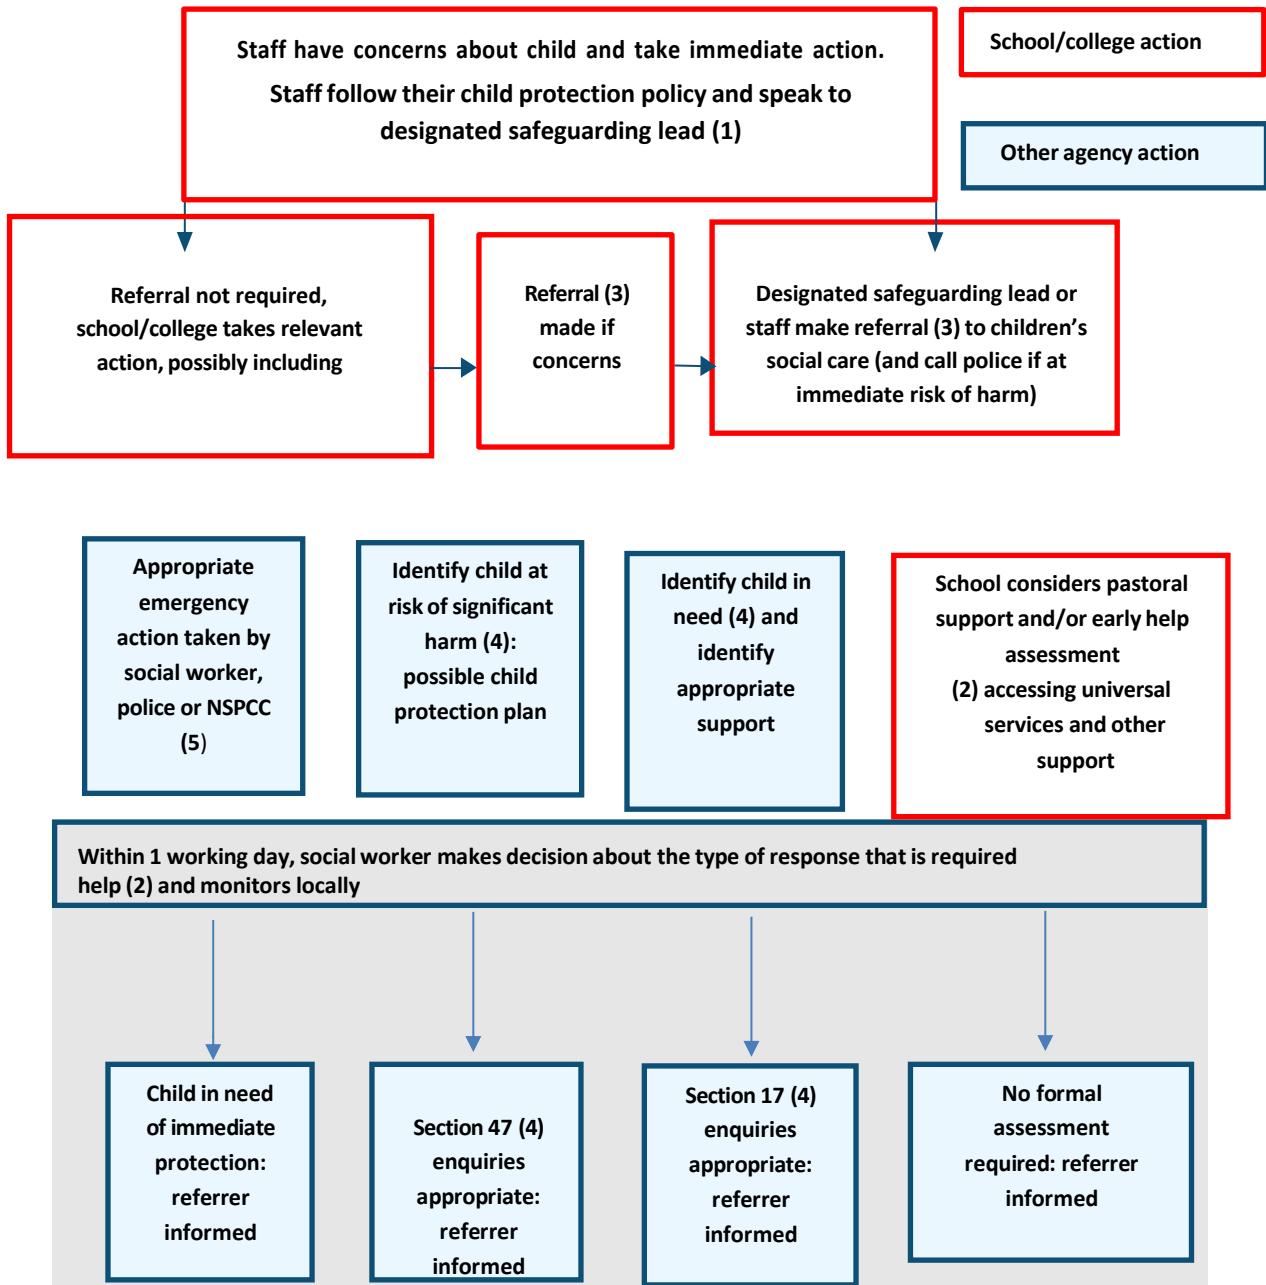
Staff have concerns about child and take immediate action. Staff follow their child protection policy and speak to designated safeguarding lead (1)

School/college action

Other agency action

Referral not required, school/college takes relevant action, possibly including

Referral (3) made if concerns

Designated safeguarding lead or staff make referral (3) to children's social care (and call police if at immediate risk of harm)

Appropriate emergency action taken by social worker, police or NSPCC (5)

Identify child at risk of significant harm (4): possible child protection plan

Identify child in need (4) and identify appropriate support

School considers pastoral support and/or early help assessment (2) accessing universal services and other support

Within 1 working day, social worker makes decision about the type of response that is required help (2) and monitors locally

Child in need of immediate protection: referrer informed

Section 47 (4) enquiries appropriate: referrer informed

Section 17 (4) enquiries appropriate: referrer informed

No formal assessment required: referrer informed